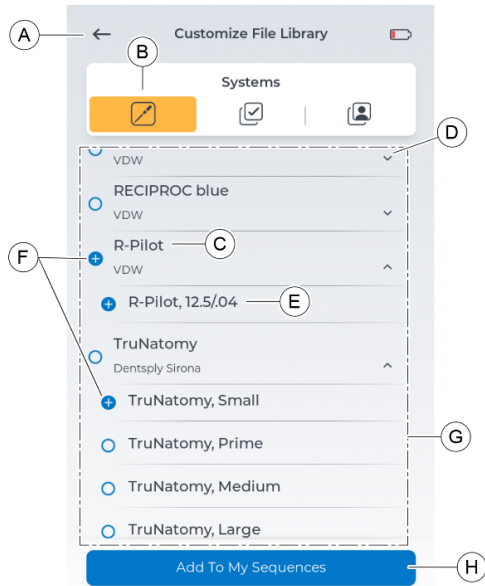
A
Customize File Library
B
Systems
D
VDW
RECIPROC blue
VDW
F
R-Pilot
C
VDW
R-Pilot, 12.5/.04
E
TruNatomy
Dentsply Sirona
TruNatomy, Small
G
TruNatomy, Prime
TruNatomy, Medium
TruNatomy, Large
Add To My Sequences
H